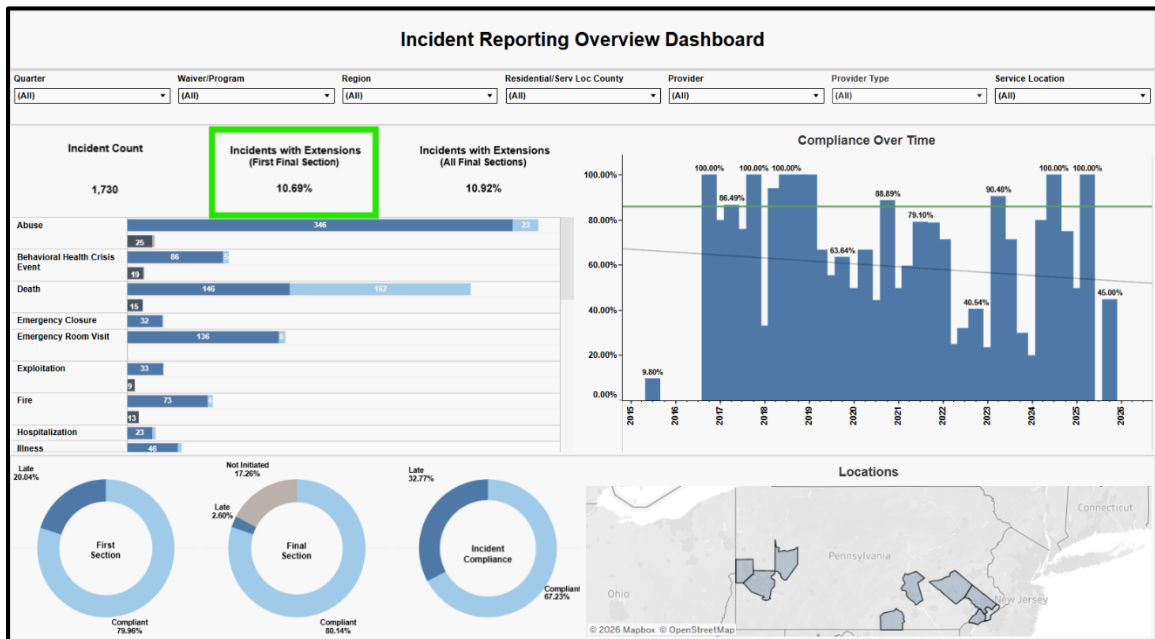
Incident Reporting Overview Dashboard

Quarter
(All)

Waiver/Program
(All)

Region
(All)

Residential/Serv Loc County
(All)

Provider
(All)

Provider Type
(All)

Service Location
(All)

Incident Count
1,730

Incidents with Extensions
(First Final Section)
10.69%

Incidents with Extensions
(All Final Sections)
10.92%

Compliance Over Time

Abuse 346 23
25
Behavioral Health Crisis Event 86 5
19
Death 146 162
15
Emergency Closure 32
Emergency Room Visit 136 6
Exploitation 33
9
Fire 73 4
13
Hospitalization 23
Illness 46

100.00%
80.00%
60.00%
40.00%
20.00%
0.00%

9.80%
100.00%
86.49%
100.00%
100.00%
63.64%
88.89%
79.10%
40.54%
90.48%
100.00%
100.00%
45.00%

2015
2016
2017
2018
2019
2020
2021
2022
2023
2024
2025
2026

Late
20.04%
First Section
Compliant
79.96%

Not Initiated
17.26%
Late
2.60%
Final Section
Compliant
80.14%

Late
32.77%
Incident Compliance
Compliant
67.23%

Locations

Connecticut
Pennsylvania
Ohio
New Jersey
© 2026 Mapbox © OpenStreetMap